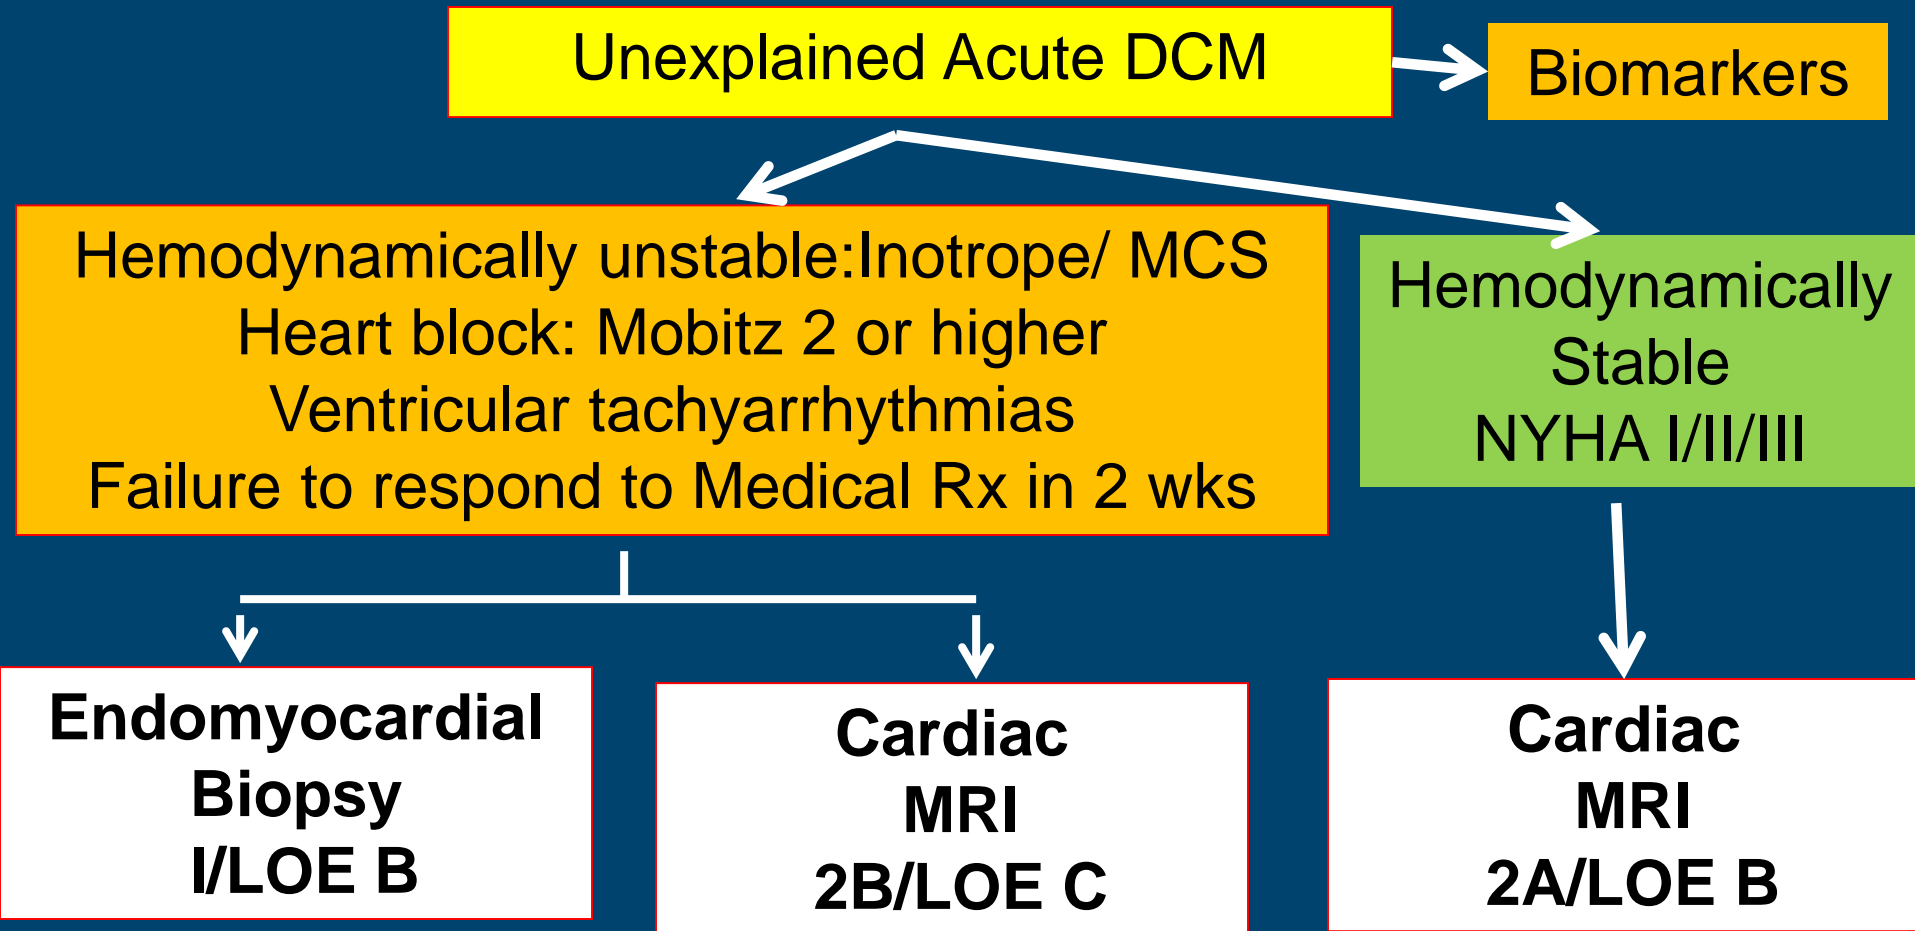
Unexplained Acute DCM

Biomarkers

Hemodynamically unstable:Inotrope/ MCS
Heart block: Mobitz 2 or higher
Ventricular tachyarrhythmias
Failure to respond to Medical Rx in 2 wks

Hemodynamically
Stable
NYHA I/II/III

Endomyocardial
Biopsy
I/LOE B

Cardiac
MRI
2B/LOE C

Cardiac
MRI
2A/LOE B